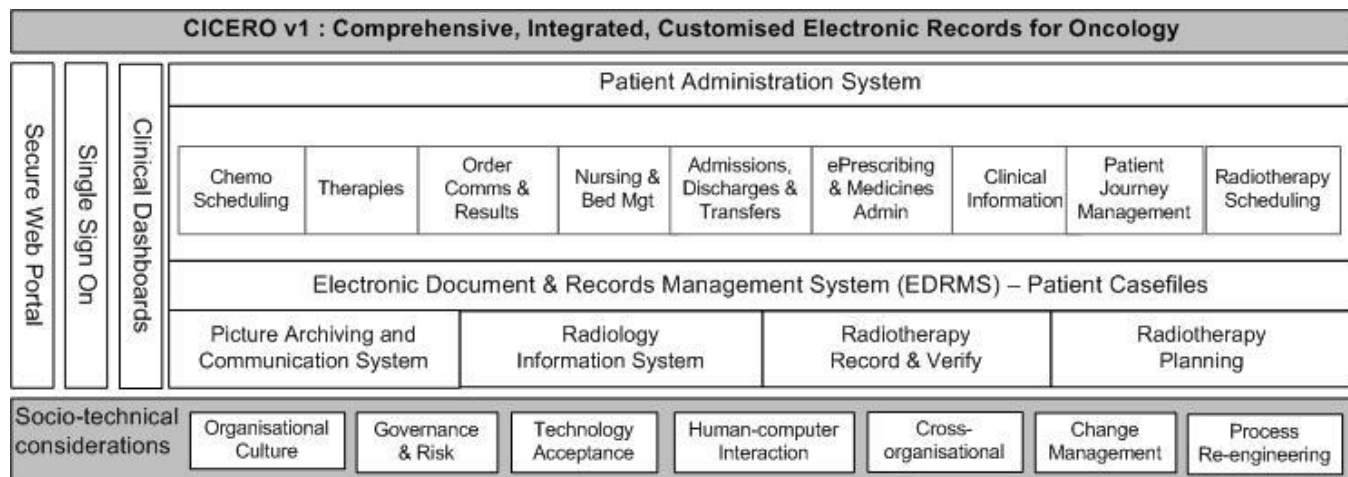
CICERO v1 : Comprehensive, Integrated, Customised Electronic Records for Oncology

Secure Web Portal

Single Sign On

Clinical Dashboards

Patient Administration System

Chemo Scheduling

Therapies

Order Comms & Results

Nursing & Bed Mgt

Admissions, Discharges & Transfers

ePrescribing & Medicines Admin

Clinical Information

Patient Journey Management

Radiotherapy Scheduling

Electronic Document & Records Management System (EDRMS) – Patient Casefiles

Picture Archiving and Communication System

Radiology Information System

Radiotherapy Record & Verify

Radiotherapy Planning

Socio-technical considerations

Organisational Culture

Governance & Risk

Technology Acceptance

Human-computer Interaction

Cross-organisational

Change Management

Process Re-engineering